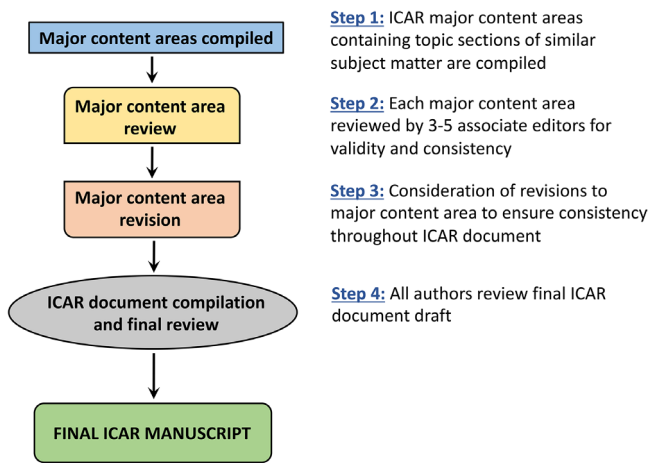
Major content areas compiled

Major content area review

Major content area revision

ICAR document compilation and final review

FINAL ICAR MANUSCRIPT

Step 1: ICAR major content areas containing topic sections of similar subject matter are compiled

Step 2: Each major content area reviewed by 3-5 associate editors for validity and consistency

Step 3: Consideration of revisions to major content area to ensure consistency throughout ICAR document

Step 4: All authors review final ICAR document draft